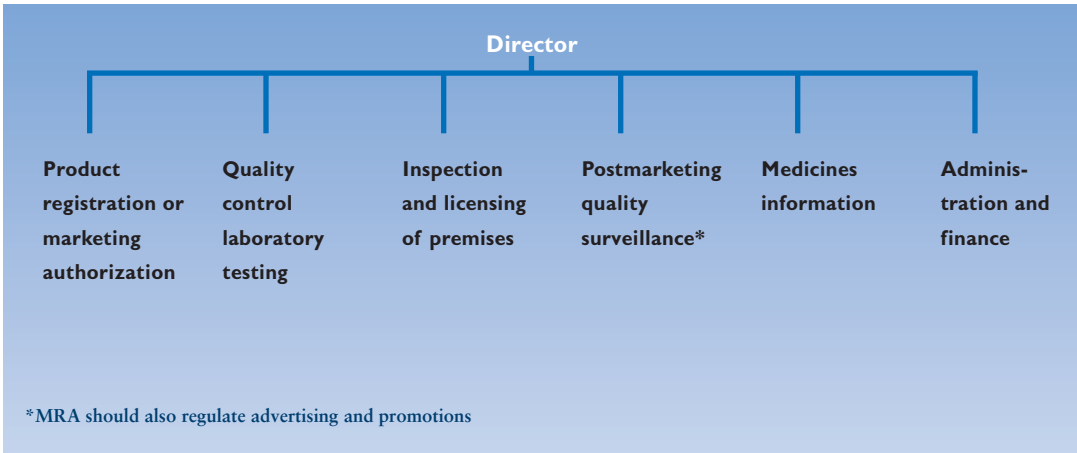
Director

Product registration or marketing authorization

Quality control laboratory testing

Inspection and licensing of premises

Postmarketing quality surveillance*

Medicines information

Administration and finance

*MRA should also regulate advertising and promotions